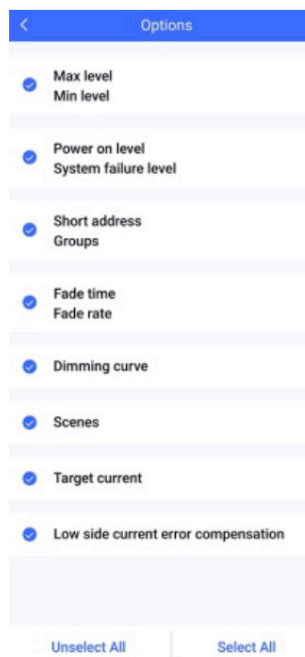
<
Options

Max level
Min level

Power on level
System failure level

Short address
Groups

Fade time
Fade rate

Dimming curve

Scenes

Target current

Low side current error compensation

Unselect All
Select All